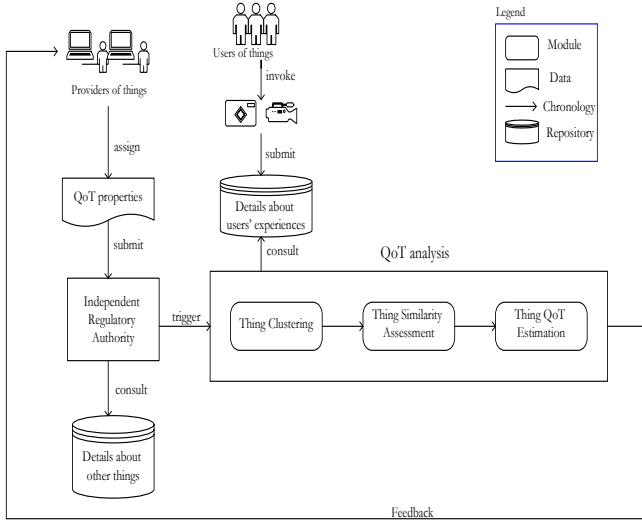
Users of things

invoke

submit

Details about users' experiences

consult

QoT analysis

Providers of things

assign

QoT properties

submit

Independent Regulatory Authority

trigger

Thing Clustering

Thing Similarity Assessment

Thing QoT Estimation

consult

Details about other things

Feedback

Legend

Module

Data

Chronology

Repository